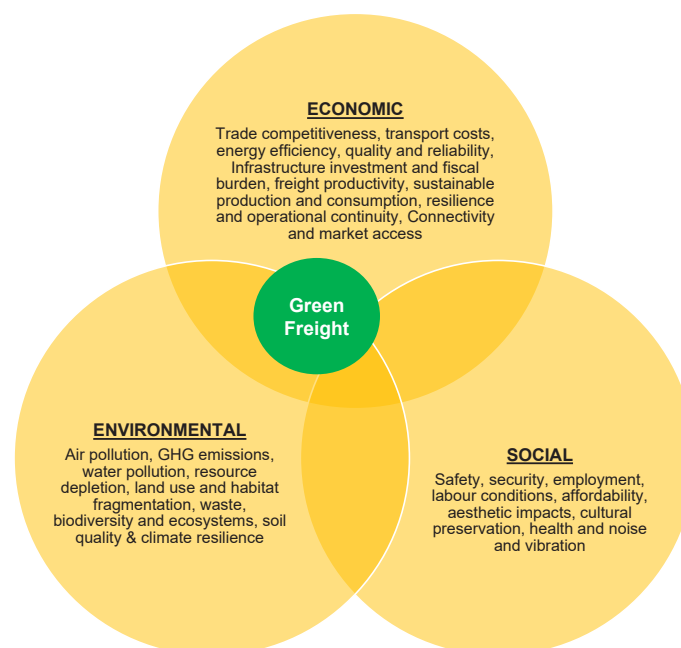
ECONOMIC

Trade competitiveness, transport costs, energy efficiency, quality and reliability, Infrastructure investment and fiscal burden, freight productivity, sustainable production and consumption, resilience and operational continuity, Connectivity and market access

Green Freight

ENVIRONMENTAL

Air pollution, GHG emissions, water pollution, resource depletion, land use and habitat fragmentation, waste, biodiversity and ecosystems, soil quality & climate resilience

SOCIAL

Safety, security, employment, labour conditions, affordability, aesthetic impacts, cultural preservation, health and noise and vibration